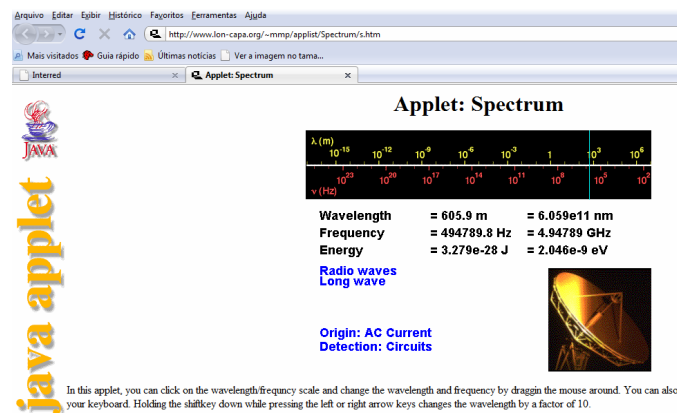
Arquivo Editar Exibir Histórico Favoritos Ferramentas Ajuda

http://www.lon-capa.org/~mmp/applist/Spectrum/s.htm

Mais visitados Guia rápido Últimas notícias Ver a imagem no tama...

Interred

Applet: Spectrum

JAVA

java applet

Applet: Spectrum

λ (m)
$10^{-15}$ $10^{-12}$ $10^{-9}$ $10^{-6}$ $10^{-3}$ 1 $10^{3}$ $10^{6}$
ν (Hz)
$10^{23}$ $10^{20}$ $10^{17}$ $10^{14}$ $10^{11}$ $10^{8}$ $10^{5}$ $10^{2}$

| | | |
|---|---|---|
| Wavelength | = 605.9 m | = 6.059e11 nm |
| Frequency | = 494789.8 Hz | = 4.94789 GHz |
| Energy | = 3.279e-28 J | = 2.046e-9 eV |

Radio waves
Long wave

Origin: AC Current
Detection: Circuits

In this applet, you can click on the wavelength/frequncy scale and change the wavelength and frequency by draggin the mouse around. You can also your keyboard. Holding the shiftkey down while pressing the left or right arrow keys changes the wavelength by a factor of 10.